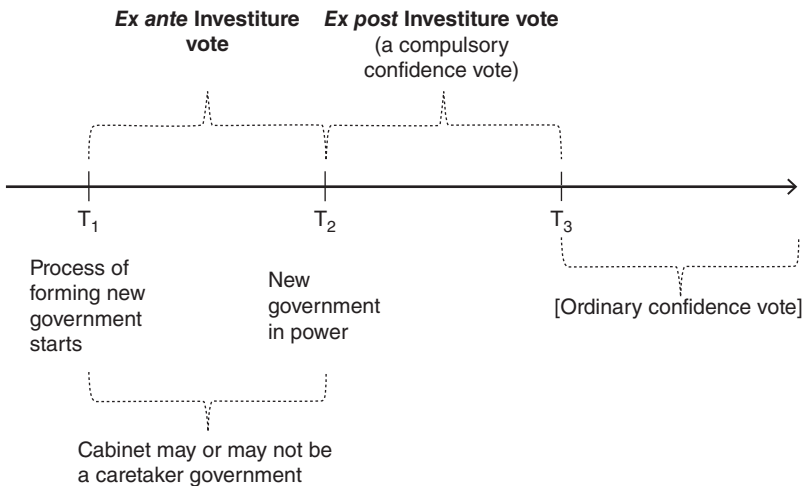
*Ex ante* **Investiture vote**

*Ex post* **Investiture vote** (a compulsory confidence vote)

$T_1$

$T_2$

$T_3$

Process of forming new government starts

New government in power

[Ordinary confidence vote]

Cabinet may or may not be a caretaker government